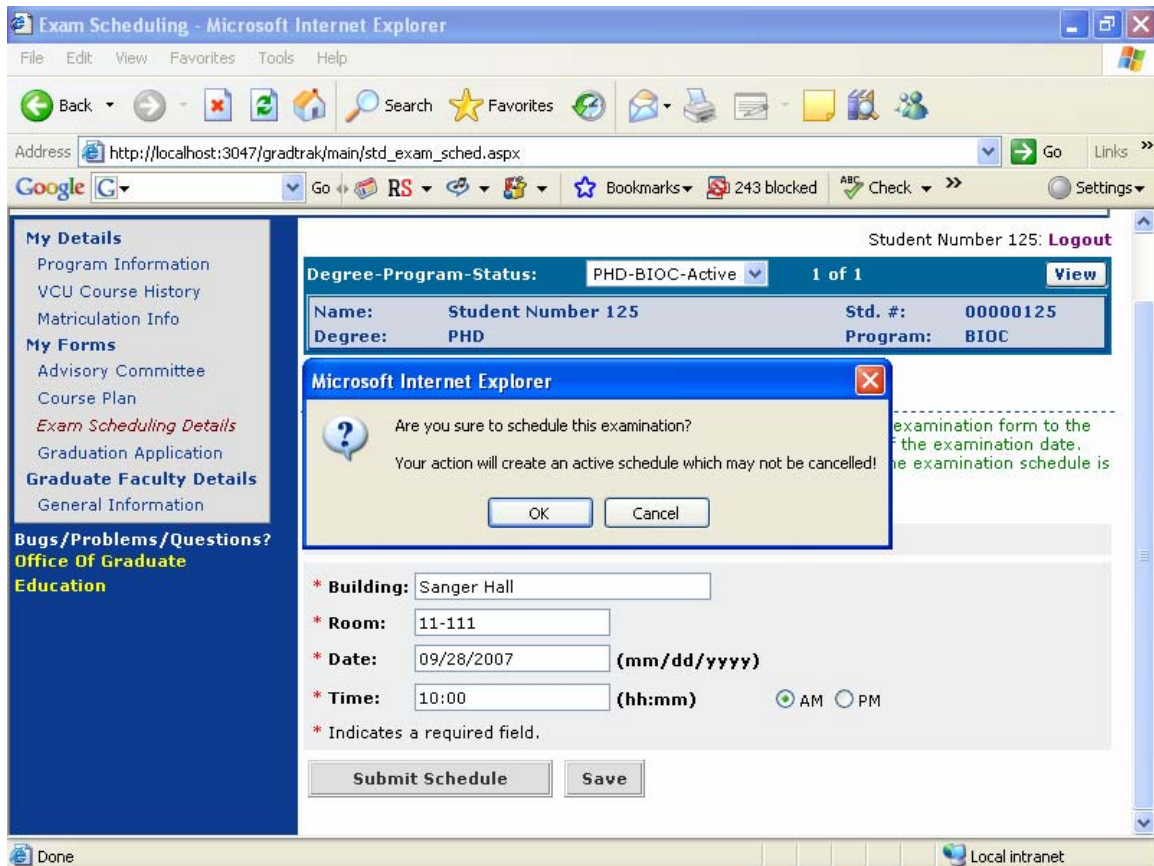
Exam Scheduling - Microsoft Internet Explorer

File Edit View Favorites Tools Help

Back Search Favorites

Address http://localhost:3047/gradtrak/main/std_exam_sched.aspx Go Links

Google G Go RS Bookmarks 243 blocked Check Settings

My Details
Program Information
VCU Course History
Matriculation Info
My Forms
Advisory Committee
Course Plan
Exam Scheduling Details
Graduation Application
Graduate Faculty Details
General Information
Bugs/Problems/Questions?
Office Of Graduate Education

Student Number 125: Logout

| Degree-Program-Status: | PHD-BIOC-Active | 1 of 1 | View |
|---|---|---|---|
| Name: | Student Number 125 | Std. #: | 00000125 |
| Degree: | PHD | Program: | BIOC |

Microsoft Internet Explorer

Are you sure to schedule this examination?

Your action will create an active schedule which may not be cancelled!

OK Cancel

examination form to the
f the examination date.
e examination schedule is

* Building: Sanger Hall
* Room: 11-111
* Date: 09/28/2007 (mm/dd/yyyy)
* Time: 10:00 (hh:mm) AM PM
* Indicates a required field.

Submit Schedule Save

Done Local intranet